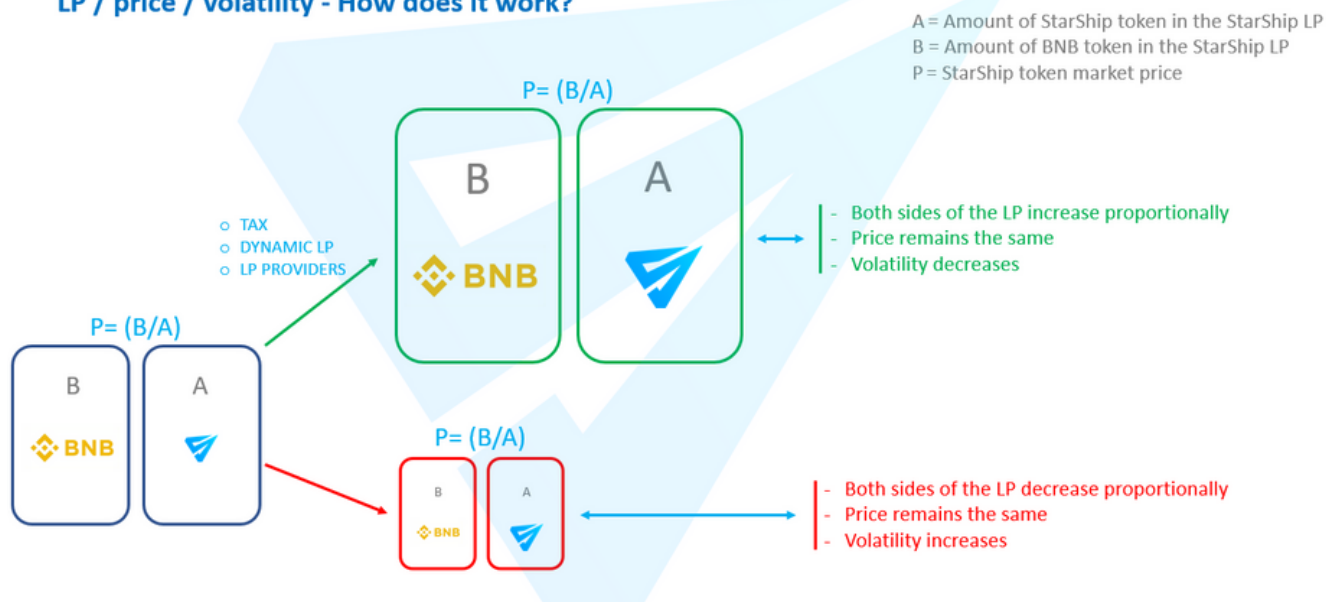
LP / price / volatility - How does it work?

A = Amount of StarShip token in the StarShip LP
B = Amount of BNB token in the StarShip LP
P = StarShip token market price

P= (B/A)

B

BNB

A

- Both sides of the LP increase proportionally
- Price remains the same
- Volatility decreases

o TAX
o DYNAMIC LP
o LP PROVIDERS

P= (B/A)

B

BNB

A

P= (B/A)

B

BNB

A

- Both sides of the LP decrease proportionally
- Price remains the same
- Volatility increases